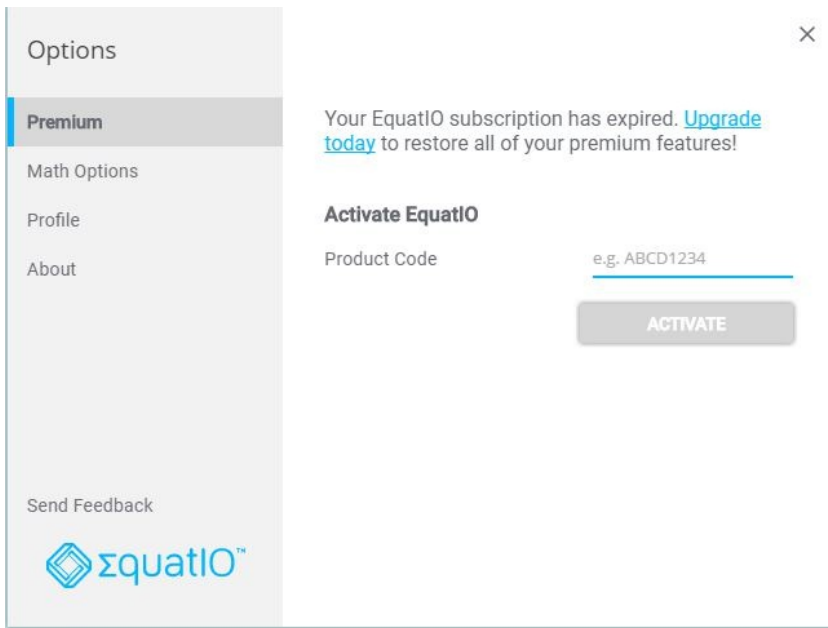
Options

Premium

Math Options

Profile

About

Send Feedback

ΣquatIO™

×

Your EquatIO subscription has expired. Upgrade today to restore all of your premium features!

Activate EquatIO

Product Code

e.g. ABCD1234

ACTIVATE